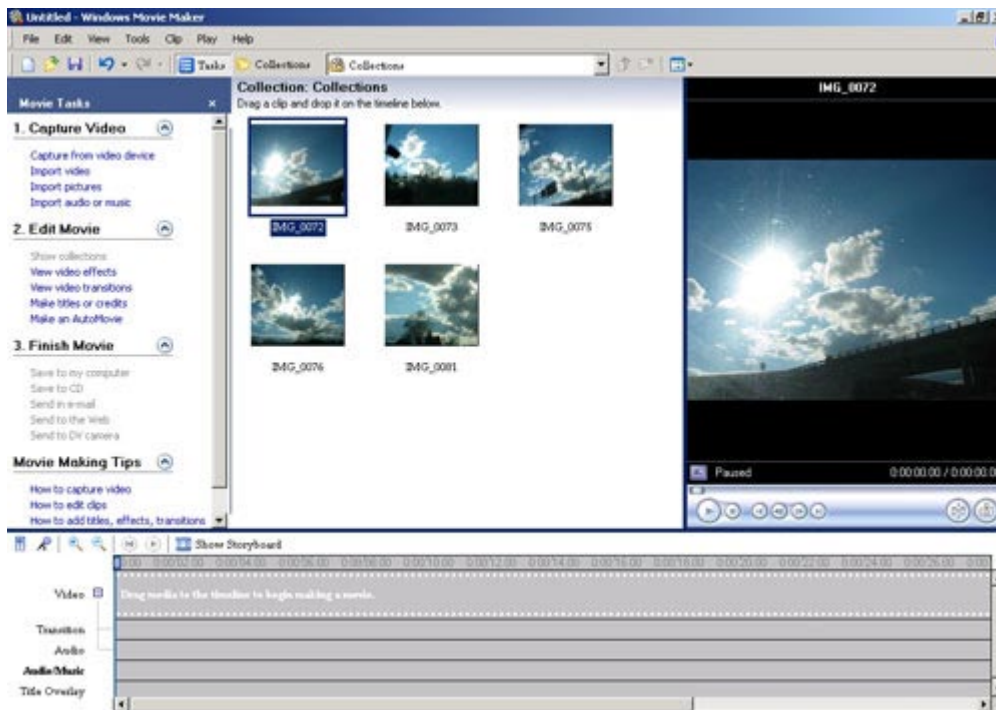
Untitled - Windows Movie Maker

File Edit View Tools Clip Play Help

Tasks Collections Collections

Movie Tasks

1. Capture Video

Capture from video device
Import video
Import pictures
Import audio or music

2. Edit Movie

Show collections
View video effects
View video transitions
Make titles or credits
Make an AutoMovie

3. Finish Movie

Save to my computer
Save to CD
Send in e-mail
Send to the Web
Send to DV camera

Movie Making Tips

How to capture video
How to edit clips
How to add titles, effects, transitions

Collection: Collections
Drag a clip and drop it on the timeline below.

IMG_0072
IMG_0073
IMG_0075
IMG_0076
IMG_0081

IMG_0072

Paused
0:00:00.00 / 0:00:00

Show Storyboard

0:00 0:00:02.00 0:00:04.00 0:00:06.00 0:00:08.00 0:00:10.00 0:00:12.00 0:00:14.00 0:00:16.00 0:00:18.00 0:00:20.00 0:00:22.00 0:00:24.00 0:00:26.00

Video
Drag media to the timeline to begin making a movie.
Transition
Audio
Audio/Music
Title Overlay